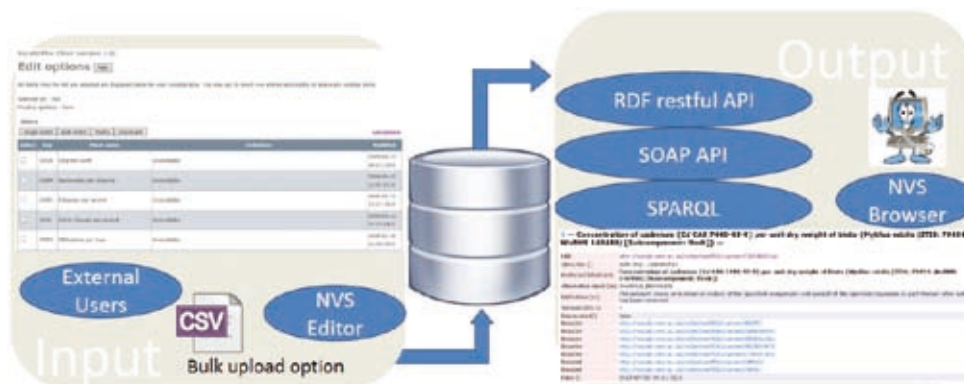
Edit options

External Users

CSV

Bulk upload option

NVS Editor

Input

Output

RDF restful API

SOAP API

SPARQL

NVS Browser

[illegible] Concentration of cadmium {Cd CAS 7440-43-9} per unit dry weight of biota {Mytilus edulis (ITIS: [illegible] WoRMS 140480) [Subcomponent: flesh]} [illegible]